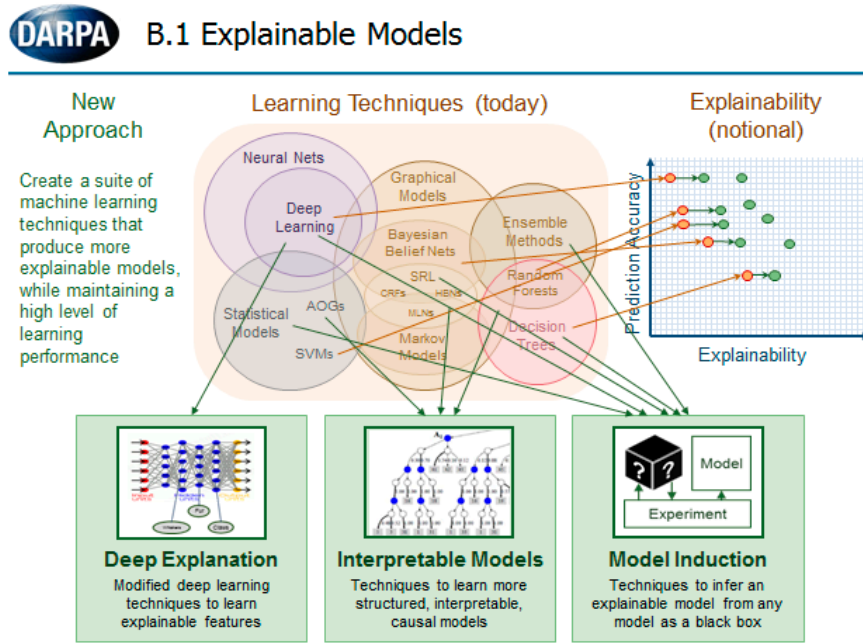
DARPA

B.1 Explainable Models

New Approach

Create a suite of machine learning techniques that produce more explainable models, while maintaining a high level of learning performance

Learning Techniques (today)

Neural Nets

Deep Learning

Graphical Models

Bayesian Belief Nets

SRL

CRFs

HBNs

MLNs

Markov Models

Ensemble Methods

Random Forests

Decision Trees

Statistical Models

AOGs

SVMs

Explainability (notional)

Prediction Accuracy

Explainability

Deep Explanation

Modified deep learning techniques to learn explainable features

Interpretable Models

Techniques to learn more structured, interpretable, causal models

Model

Experiment

Model Induction

Techniques to infer an explainable model from any model as a black box